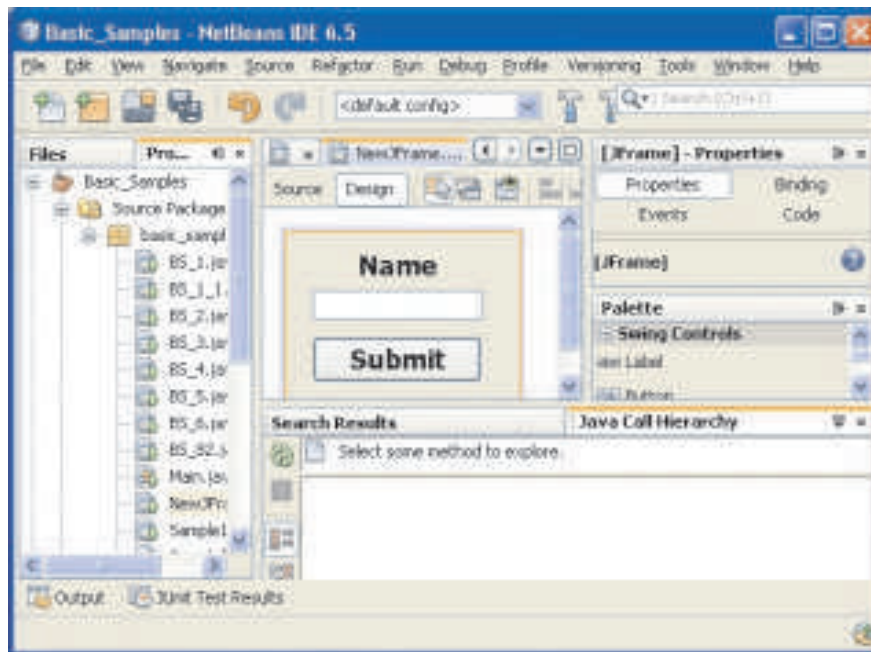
Basic_Samples - NetBeans IDE 6.5

File Edit View Navigate Source Refactor Run Debug Profile Versioning Tools Window Help

<default config>

Search (Ctrl+I)

Files Pro...

Basic_Samples
Source Package
basic_sampl
BS_1.ja
BS_1_1.
BS_2.ja
BS_3.ja
BS_4.ja
BS_5.ja
BS_6.ja
BS_92.j
Main.ja
NewJFr
Sample

NewJFrame....

Source Design

Name

Submit

[JFrame] - Properties

Properties Binding
Events Code

[JFrame]

Palette

Swing Controls

Label

Button

Search Results

Java Call Hierarchy

Select some method to explore.

Output JUnit Test Results